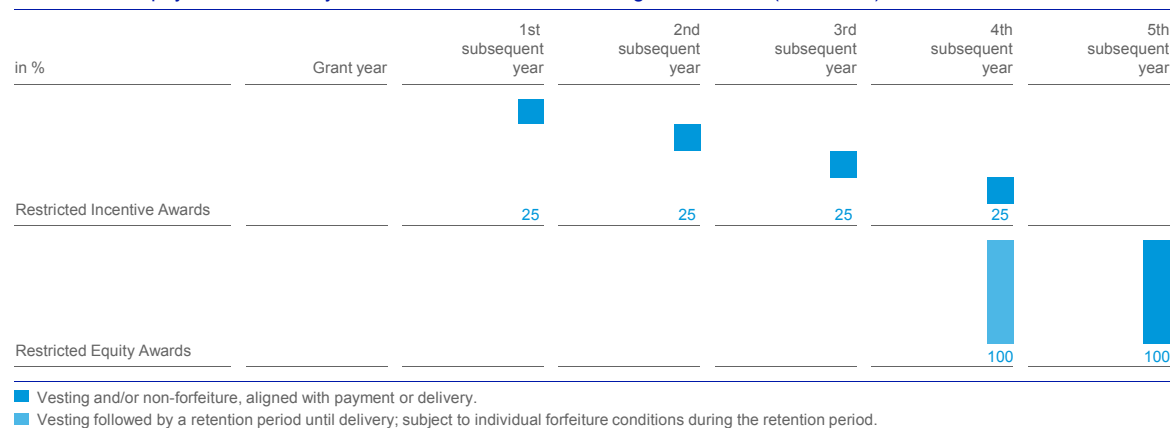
| in % | Grant year | 1st subsequent year | 2nd subsequent year | 3rd subsequent year | 4th subsequent year | 5th subsequent year |
|---|---|---|---|---|---|---|
| Restricted Incentive Awards | | 25 | 25 | 25 | 25 | |
| Restricted Equity Awards | | | | | 100 | 100 |

Vesting and/or non-forfeiture, aligned with payment or delivery.

Vesting followed by a retention period until delivery; subject to individual forfeiture conditions during the retention period.